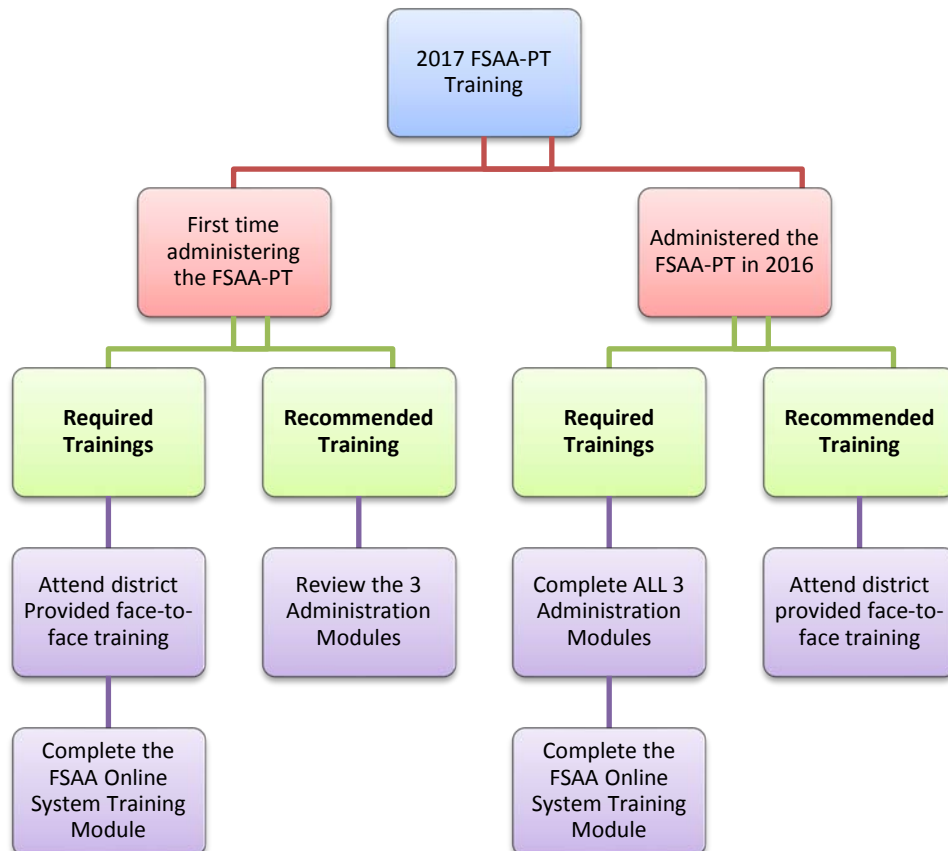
2017 FSAA-PT Training

First time administering the FSAA-PT

Required Trainings

Attend district Provided face-to-face training

Complete the FSAA Online System Training Module

Recommended Training

Review the 3 Administration Modules

Administered the FSAA-PT in 2016

Required Trainings

Complete ALL 3 Administration Modules

Complete the FSAA Online System Training Module

Recommended Training

Attend district provided face-to-face training